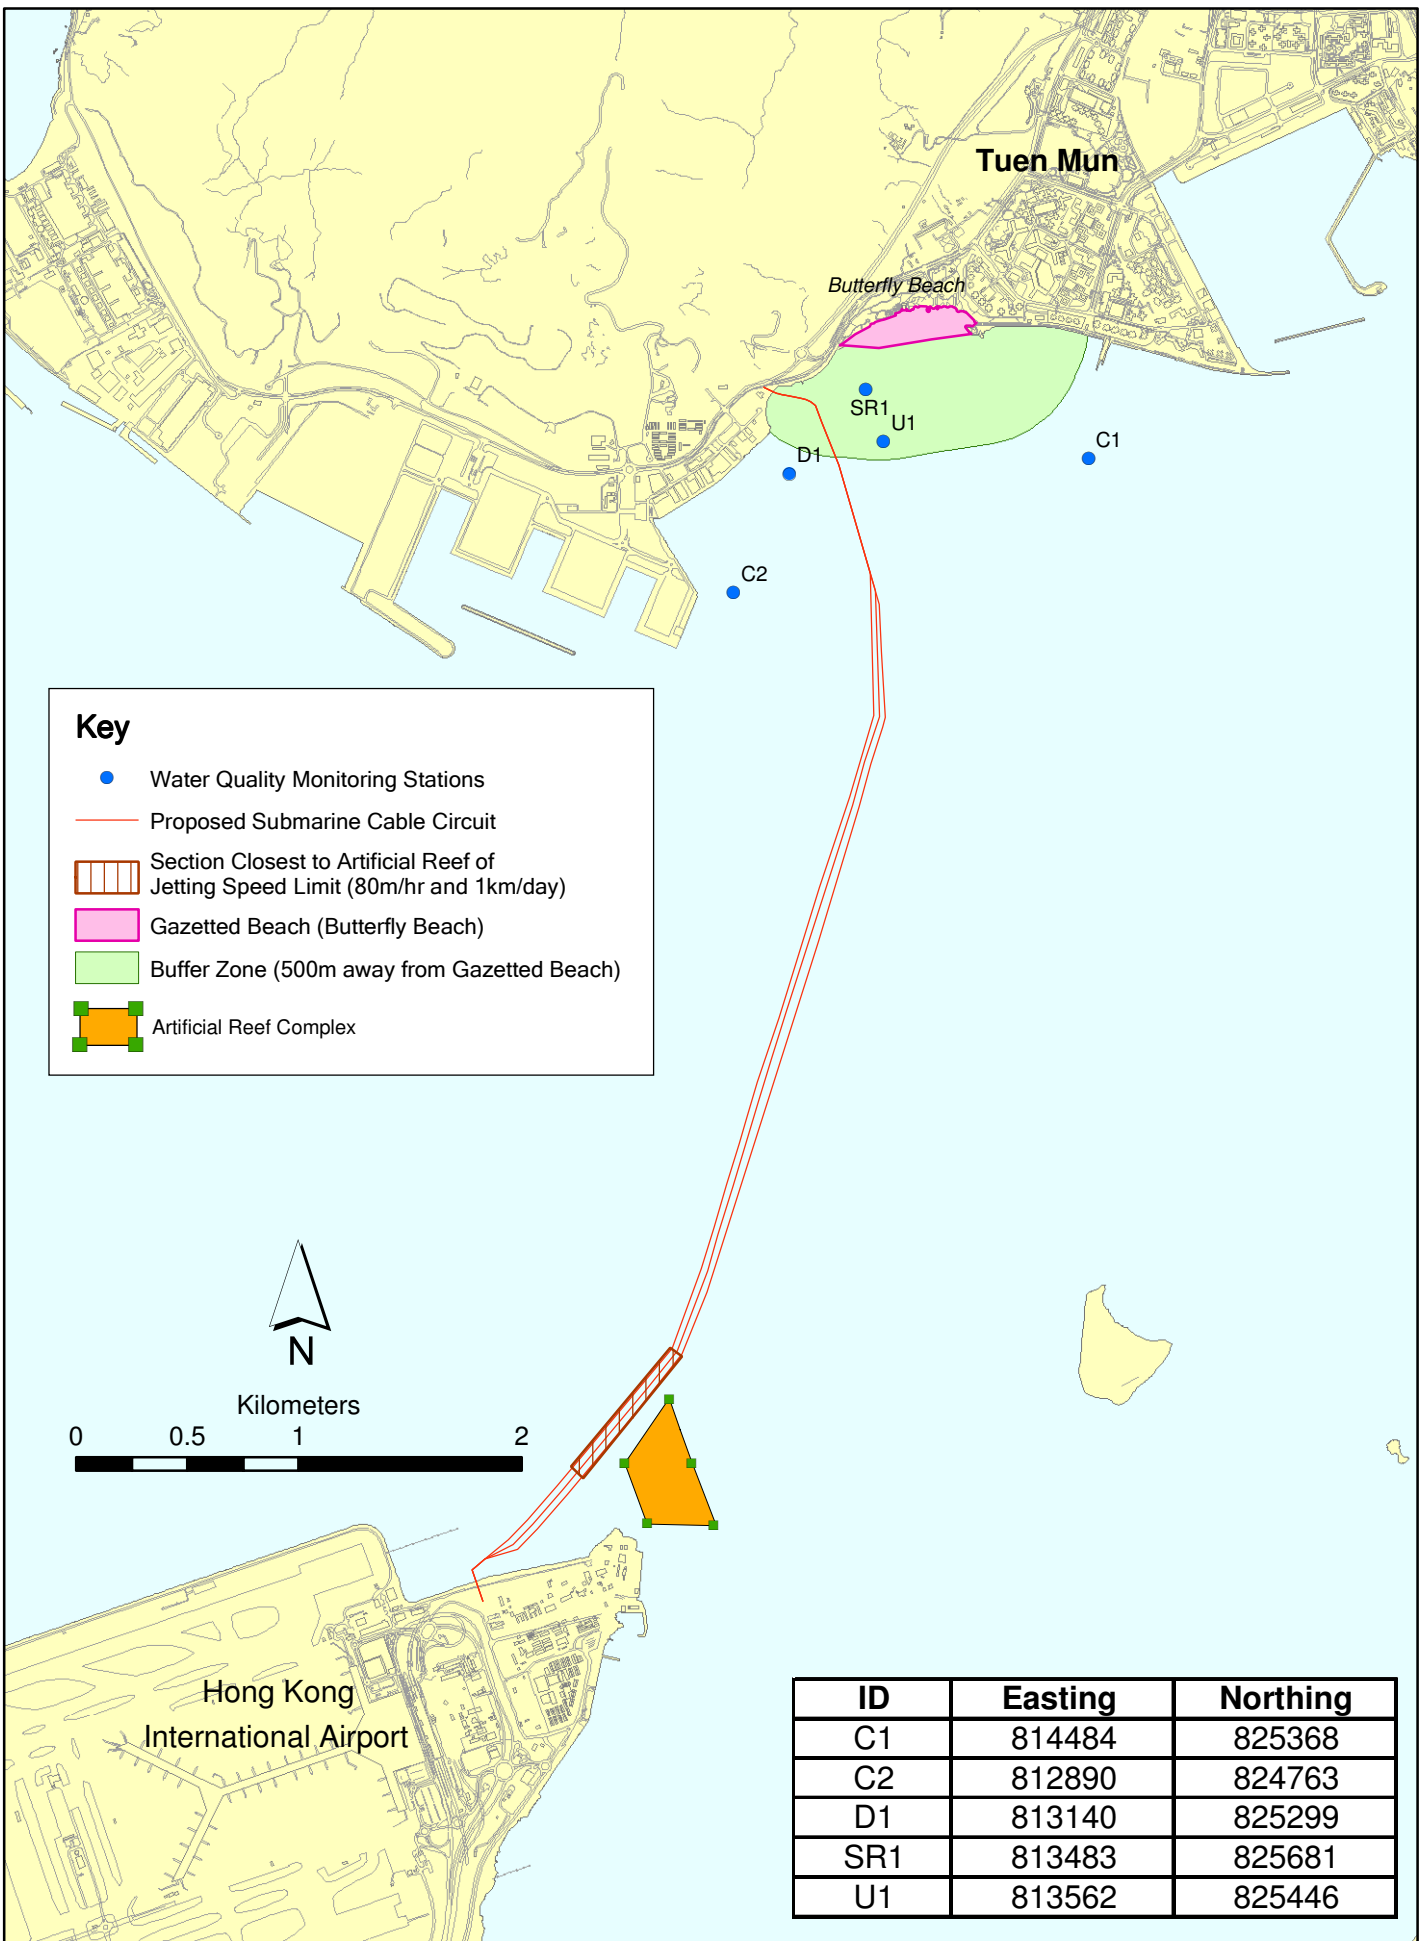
Tuen Mun

Butterfly Beach

SR1
U1
C1
D1
C2

Key

Water Quality Monitoring Stations

Proposed Submarine Cable Circuit

Section Closest to Artificial Reef of Jetting Speed Limit (80m/hr and 1km/day)

Gazetted Beach (Butterfly Beach)

Buffer Zone (500m away from Gazetted Beach)

Artificial Reef Complex

N

Kilometers
0 0.5 1 2

Hong Kong International Airport

| ID | Easting | Northing |
|---|---|---|
| C1 | 814484 | 825368 |
| C2 | 812890 | 824763 |
| D1 | 813140 | 825299 |
| SR1 | 813483 | 825681 |
| U1 | 813562 | 825446 |